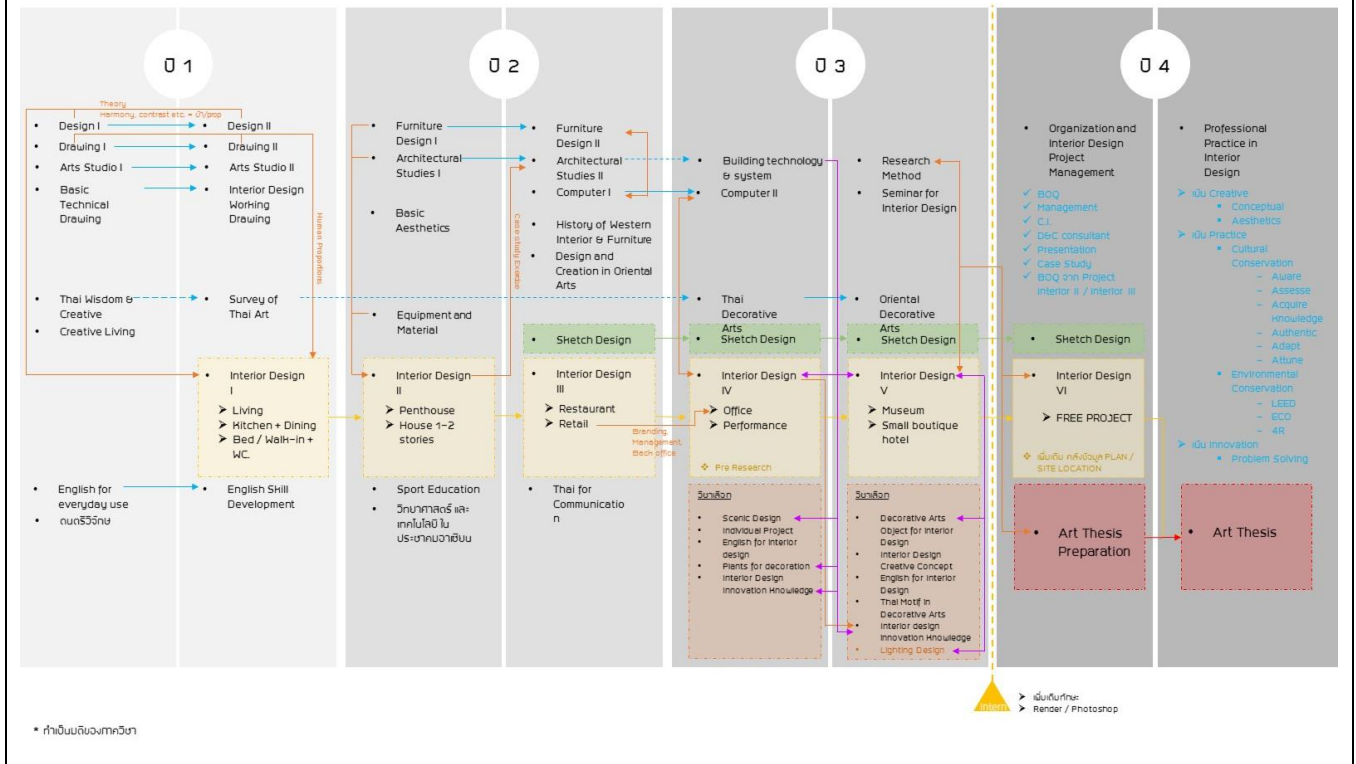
ปี 1

ปี 2

ปี 3

ปี 4

Theory

Harmony, contrast etc. + บีบ/prop

• Design I
• Drawing I
• Arts Studio I
• Basic Technical Drawing

• Design II
• Drawing II
• Arts Studio II
• Interior Design Working Drawing

Human Proportions

• Thai Wisdom & Creative
• Creative Living

• Survey of Thai Art

• Interior Design I
➢ Living
➢ Kitchen + Dining
➢ Bed / Walk-in + WC.

• English for everyday use
• ดนตรีวิจักษ์

• English Skill Development

• Furniture Design I
• Architectural Studies I
• Basic Aesthetics
• Equipment and Material

• Interior Design II
➢ Penthouse
➢ House 1-2 stories

• Sport Education
• วิทยาศาสตร์ และเทคโนโลยี ในประชาคมอาเซียน

Case study Exotic

• Furniture Design II
• Architectural Studies II
• Computer I
• History of Western Interior & Furniture
• Design and Creation in Oriental Arts

• Sketch Design

• Interior Design III
➢ Restaurant
➢ Retail

Branding Management, Back office

• Thai for Communication

• Building technology & system
• Computer II

• Thai Decorative Arts

• Sketch Design

• Interior Design IV
➢ Office
➢ Performance

❖ Pre Research

วิชาเลือก
• Scenic Design
• Individual Project
• English for interior design
• Plants for decoration
• Interior Design Innovation Knowledge

• Research Method
• Seminar for Interior Design

• Oriental Decorative Arts

• Sketch Design

• Interior Design V
➢ Museum
➢ Small boutique hotel

วิชาเลือก
• Decorative Arts Object for Interior Design
• Interior Design Creative Concept
• English for Interior Design
• Thai Motif in Decorative Arts
• Interior design Innovation Knowledge
• Lighting Design

• Organization and Interior Design Project Management
✓ BOQ
✓ Management
✓ C.I.
✓ D&C consultant
✓ Presentation
✓ Case Study
✓ BOQ จาก Project Interior II / Interior III

• Sketch Design

• Interior Design VI
➢ FREE PROJECT

❖ เพิ่มเติม คลังข้อมูล PLAN / SITE LOCATION

• Art Thesis Preparation

• Professional Practice in Interior Design
➢ เน้น Creative
• Conceptual
• Aesthetics
➢ เน้น Practice
• Cultural Conservation
- Aware
- Assess
- Acquire Knowledge
- Authentic
- Adapt
- Attune
• Environmental Conservation
- LEED
- ECO
- 4R
➢ เน้น Innovation
• Problem Solving

• Art Thesis

Intern
➢ เพิ่มเติมทักษะ
➢ Render / Photoshop

* ทำเป็นมติของภาควิชา